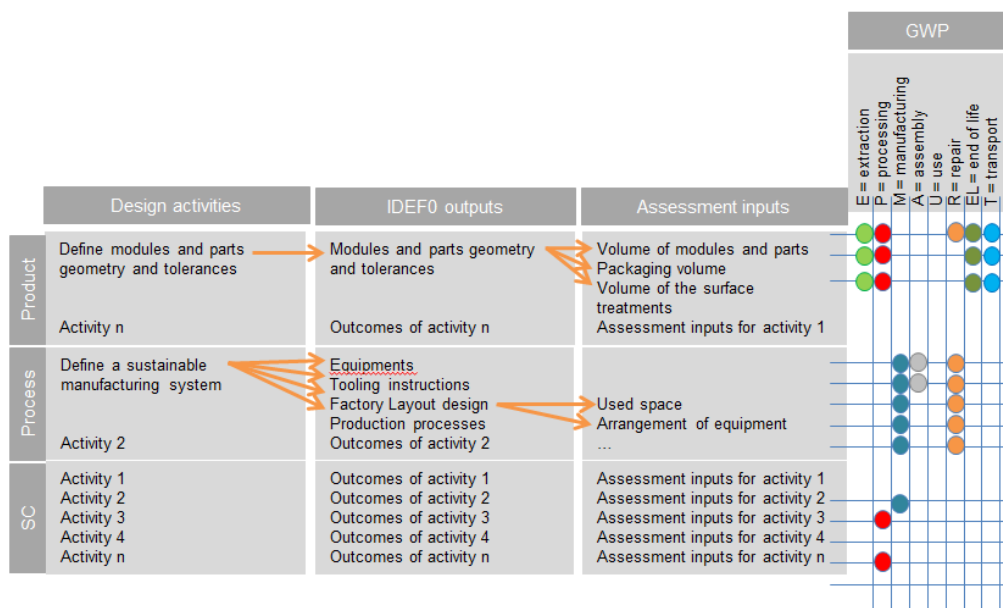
GWP

E = extraction
P = processing
M = manufacturing
A = assembly
U = use
R = repair
EL = end of life
T = transport

| | Design activities | IDEF0 outputs | Assessment inputs |
|---|---|---|---|
| Product | Define modules and parts geometry and tolerances<br><br>Activity n | Modules and parts geometry and tolerances<br><br>Outcomes of activity n | Volume of modules and parts<br>Packaging volume<br>Volume of the surface treatments<br>Assessment inputs for activity 1 |
| Process | Define a sustainable manufacturing system<br><br>Activity 2 | Equipments<br>Tooling instructions<br>Factory Layout design<br>Production processes<br>Outcomes of activity 2 | Used space<br>Arrangement of equipment<br>… |
| SC | Activity 1<br>Activity 2<br>Activity 3<br>Activity 4<br>Activity n | Outcomes of activity 1<br>Outcomes of activity 2<br>Outcomes of activity 3<br>Outcomes of activity 4<br>Outcomes of activity n | Assessment inputs for activity 1<br>Assessment inputs for activity 2<br>Assessment inputs for activity 3<br>Assessment inputs for activity 4<br>Assessment inputs for activity n |